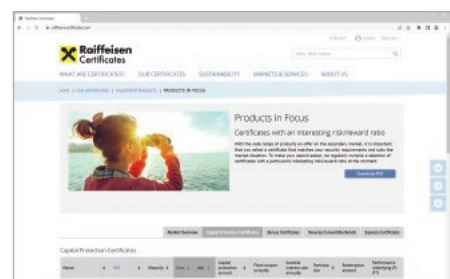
Raiffeisen Certificates

WHAT ARE CERTIFICATES? OUR CERTIFICATES SUSTAINABILITY MARKETS & SERVICES ABOUT US

Products in Focus

Certificates with an interesting risk/reward ratio

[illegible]

Download PDF

Market Overview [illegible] Bonus Certificates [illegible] Express Certificates

Capital Protection Certificates

Name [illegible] Maturity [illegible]